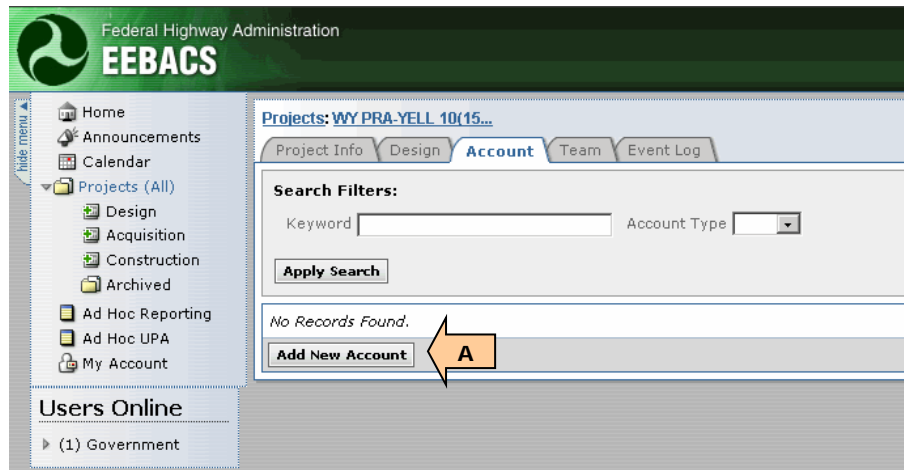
Federal Highway Administration
EEBACS

hide menu ◄

Home
Announcements
Calendar
Projects (All)
Design
Acquisition
Construction
Archived
Ad Hoc Reporting
Ad Hoc UPA
My Account

Users Online
(1) Government

Projects: WY PRA-YELL 10(15...

Project Info | Design | Account | Team | Event Log

Search Filters:
Keyword
Account Type

Apply Search

No Records Found.

Add New Account

A